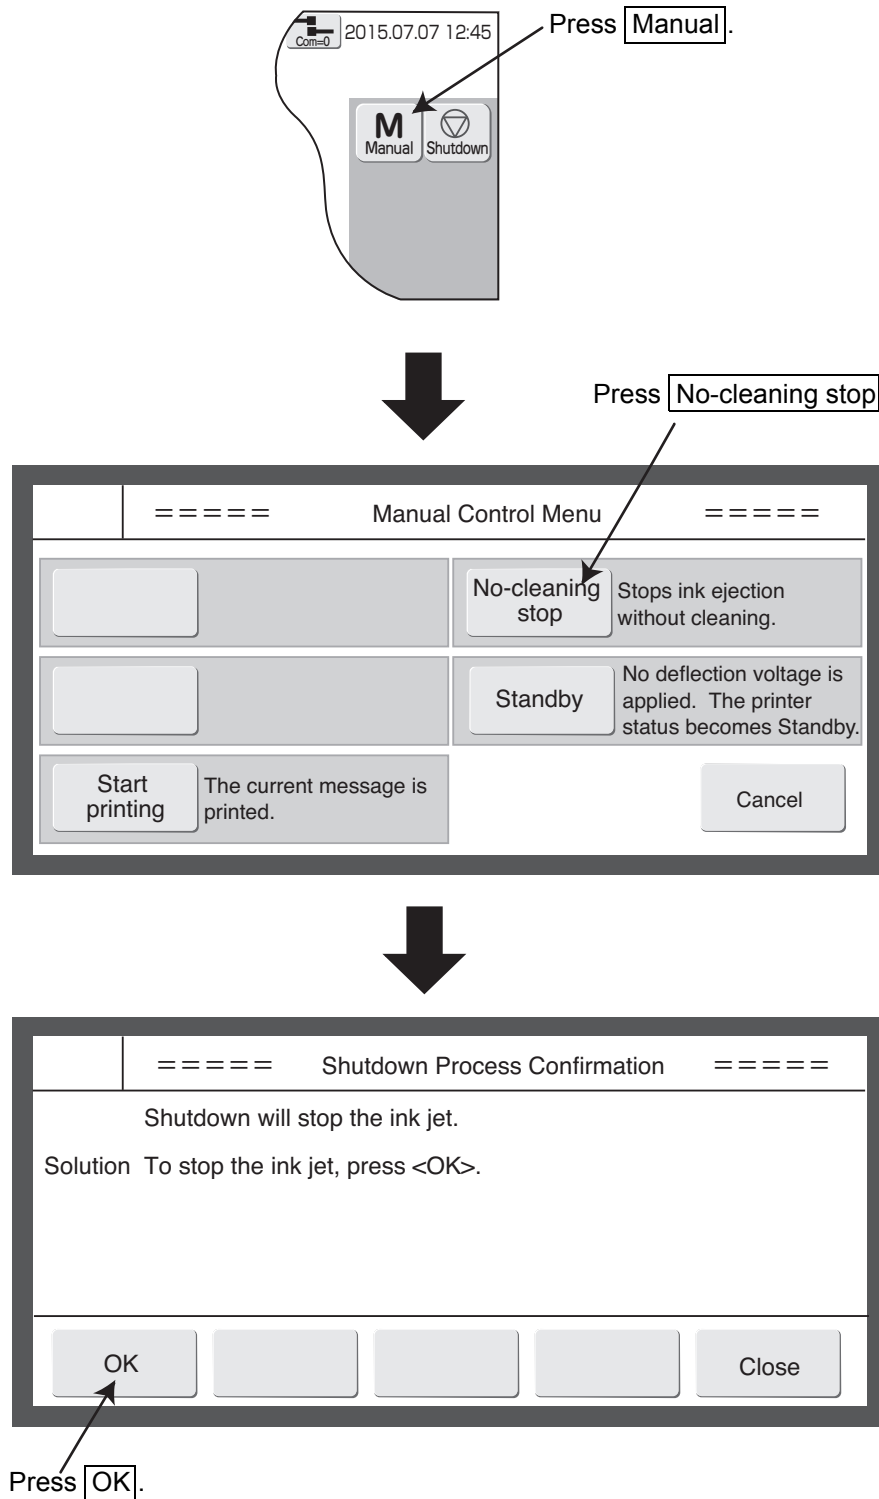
Com=0 2015.07.07 12:45

Press Manual.

M
Manual

Shutdown

Press No-cleaning stop

===== Manual Control Menu =====

No-cleaning stop
Stops ink ejection without cleaning.

Standby
No deflection voltage is applied. The printer status becomes Standby.

Start printing
The current message is printed.

Cancel

===== Shutdown Process Confirmation =====

Shutdown will stop the ink jet.

Solution To stop the ink jet, press <OK>.

OK

Close

Press OK.